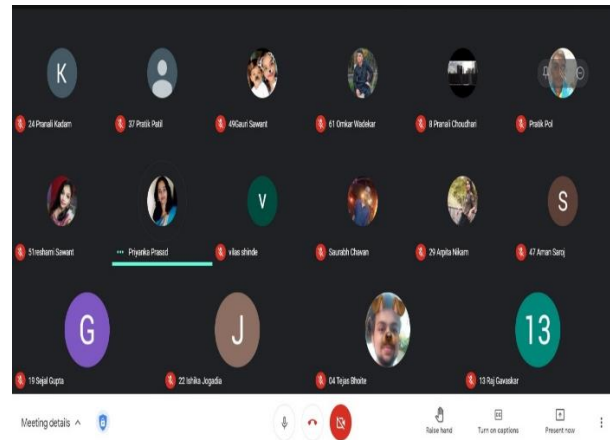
K

24 Pranali Kadam

37 Pratik Patil

49Gauri Sawant

61 Omkar Wadekar

8 Pranali Choudhari

Pratik Pol

51reshami Sawant

Priyanka Prasad

V

vilas shinde

Saurabh Chavan

29 Arpita Nikam

S

47 Aman Saroj

G

19 Sejal Gupta

J

22 Ishika Jogadia

04 Tejas Bhoite

13

13 Raj Gavaskar

Meeting details ^

Raise hand

Turn on captions

Present now